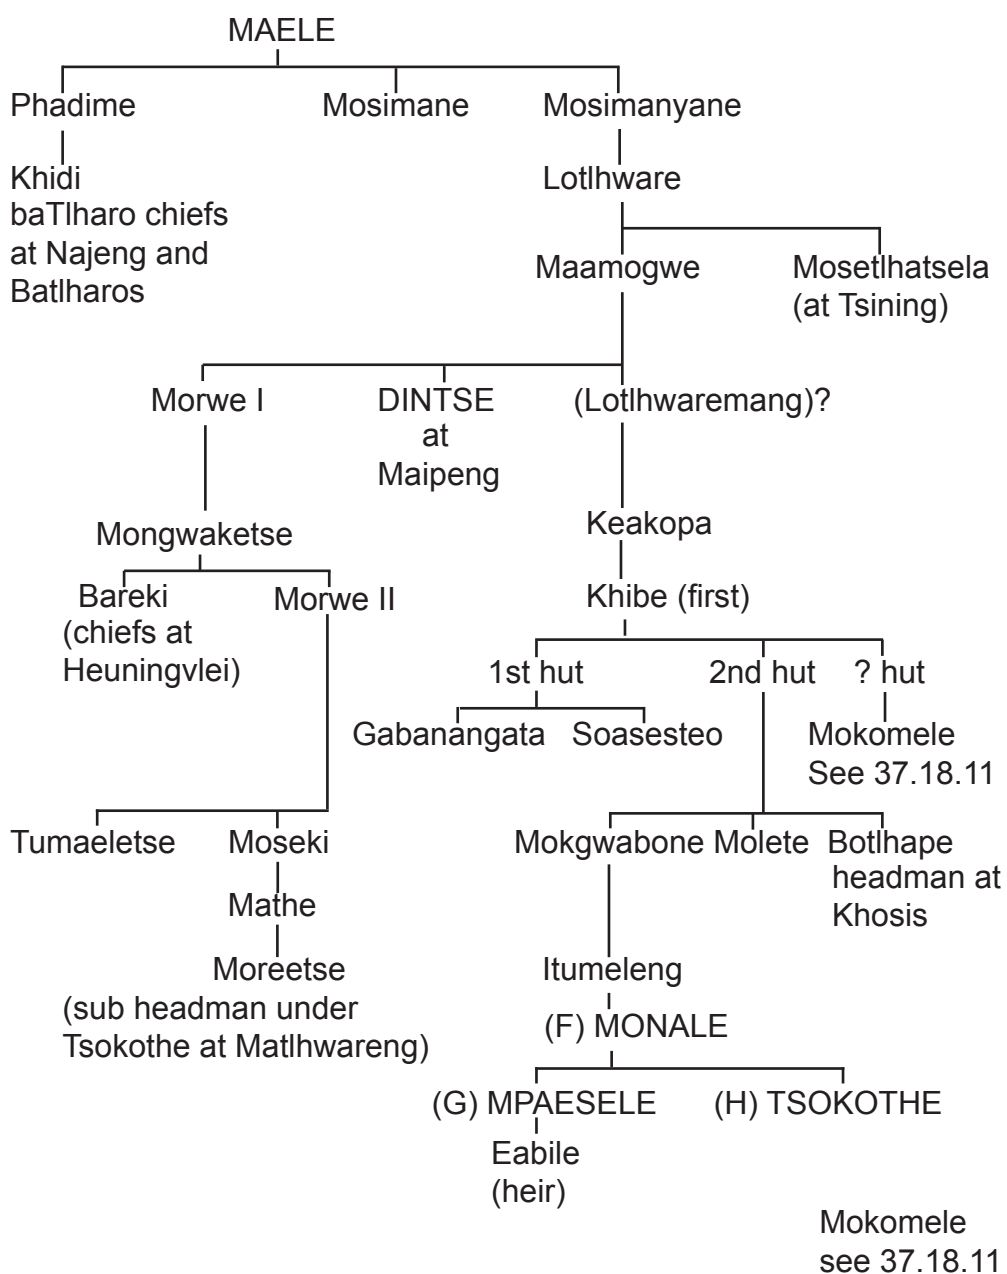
MAELE

Phadime
Khidi
baTlharo chiefs at Najeng and Batlharos

Mosimane

Mosimanyane
Lotlhware

Maamogwe

Mosetlhatsela (at Tsining)

Morwe I

DINTSE at Maipeng

(Lotlhwaremang)?

Mongwaketse

Keakopa

Bareki (chiefs at Heuningvlei)

Morwe II

Khibe (first)

1st hut

2nd hut

? hut

Gabanangata

Soasesteo

Mokomele
See 37.18.11

Tumaeletse

Moseki
Mathe
Moreetse
(sub headman under Tsokothe at Matlhwareng)

Mokgwabone

Molete

Botlhape headman at Khosis

Itumeleng
(F) MONALE

(G) MPAESELE
Eabile (heir)

(H) TSOKOTHE

Mokomele see 37.18.11